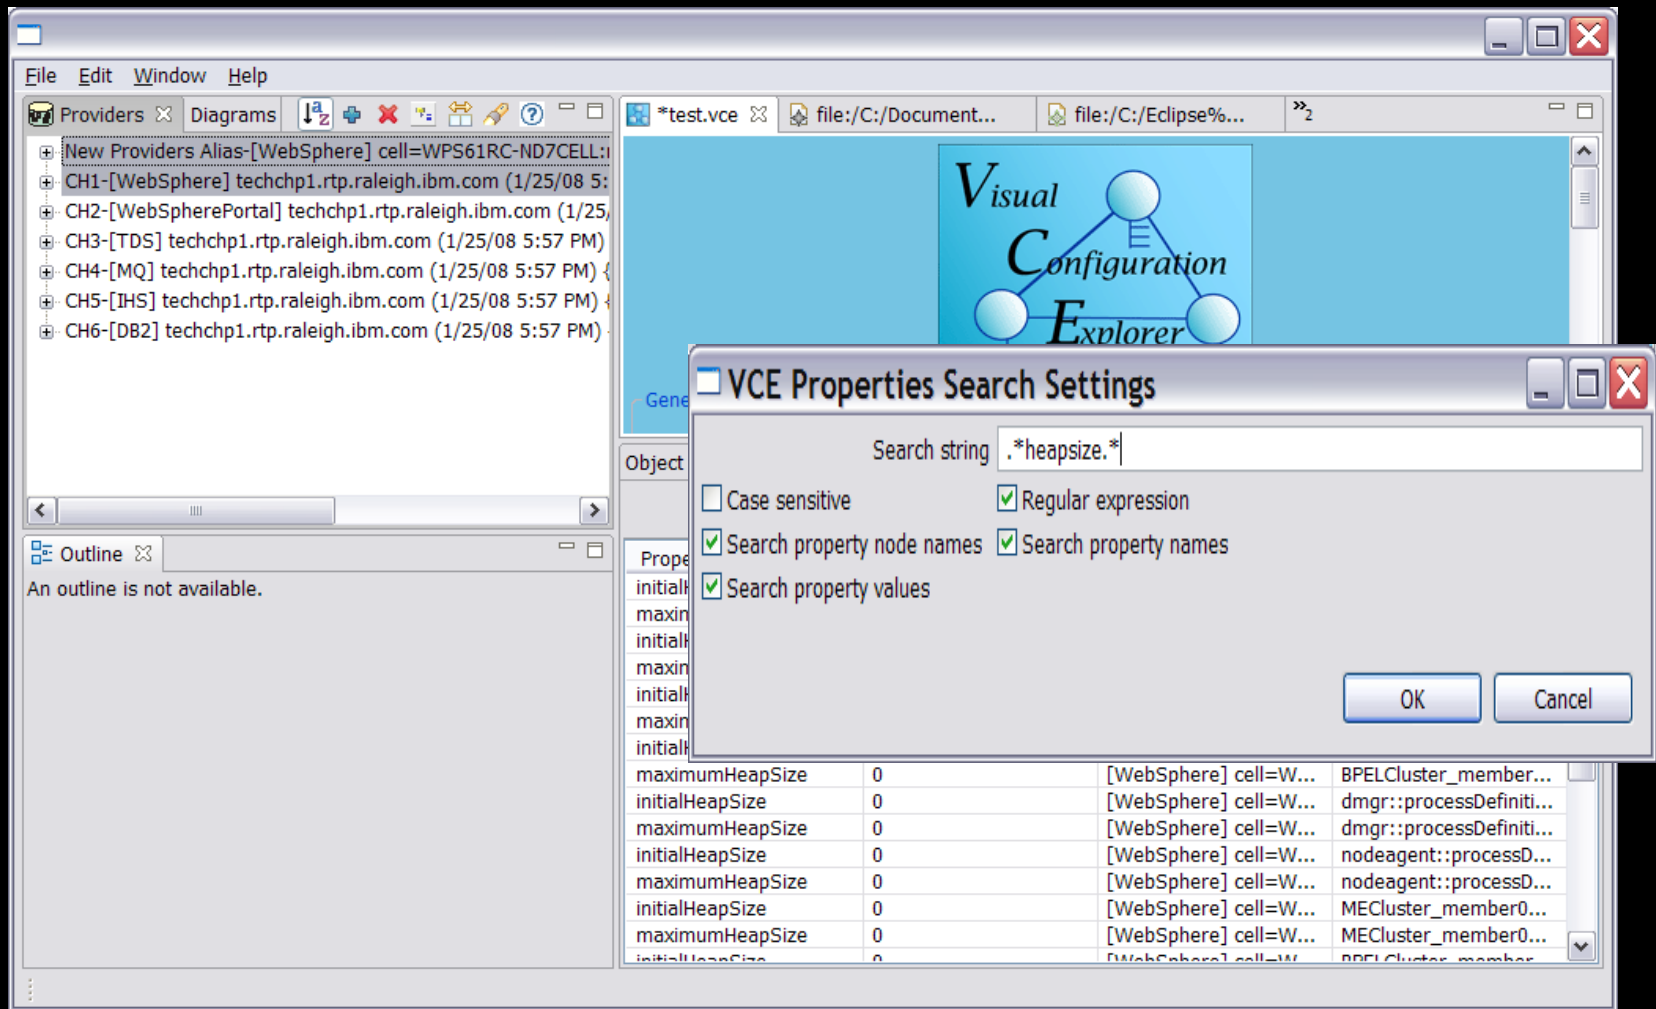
File Edit Window Help

Providers ☒ Diagrams

New Providers Alias-[WebSphere] cell=WPS61RC-ND7CELL:
CH1-[WebSphere] techchp1.rtp.raleigh.ibm.com (1/25/08 5:
CH2-[WebSpherePortal] techchp1.rtp.raleigh.ibm.com (1/25,
CH3-[TDS] techchp1.rtp.raleigh.ibm.com (1/25/08 5:57 PM)
CH4-[MQ] techchp1.rtp.raleigh.ibm.com (1/25/08 5:57 PM)
CH5-[IHS] techchp1.rtp.raleigh.ibm.com (1/25/08 5:57 PM)
CH6-[DB2] techchp1.rtp.raleigh.ibm.com (1/25/08 5:57 PM)

Outline ☒
An outline is not available.

*test.vce ☒ file:/C:/Document... file:/C:/Eclipse%... »2

Visual Configuration Explorer

Gene

Object

Prope
initial
maxin
initial
maxin
initial
maxin
initial

| maximumHeapSize | 0 | [WebSphere] cell=W... | BPELCluster_member... |
|---|---|---|---|
| initialHeapSize | 0 | [WebSphere] cell=W... | dmgr::processDefiniti... |
| maximumHeapSize | 0 | [WebSphere] cell=W... | dmgr::processDefiniti... |
| initialHeapSize | 0 | [WebSphere] cell=W... | nodeagent::processD... |
| maximumHeapSize | 0 | [WebSphere] cell=W... | nodeagent::processD... |
| initialHeapSize | 0 | [WebSphere] cell=W... | MECluster_member0... |
| maximumHeapSize | 0 | [WebSphere] cell=W... | MECluster_member0... |

VCE Properties Search Settings

Search string .*heapsize.*
Case sensitive
Regular expression
Search property node names
Search property names
Search property values

OK Cancel